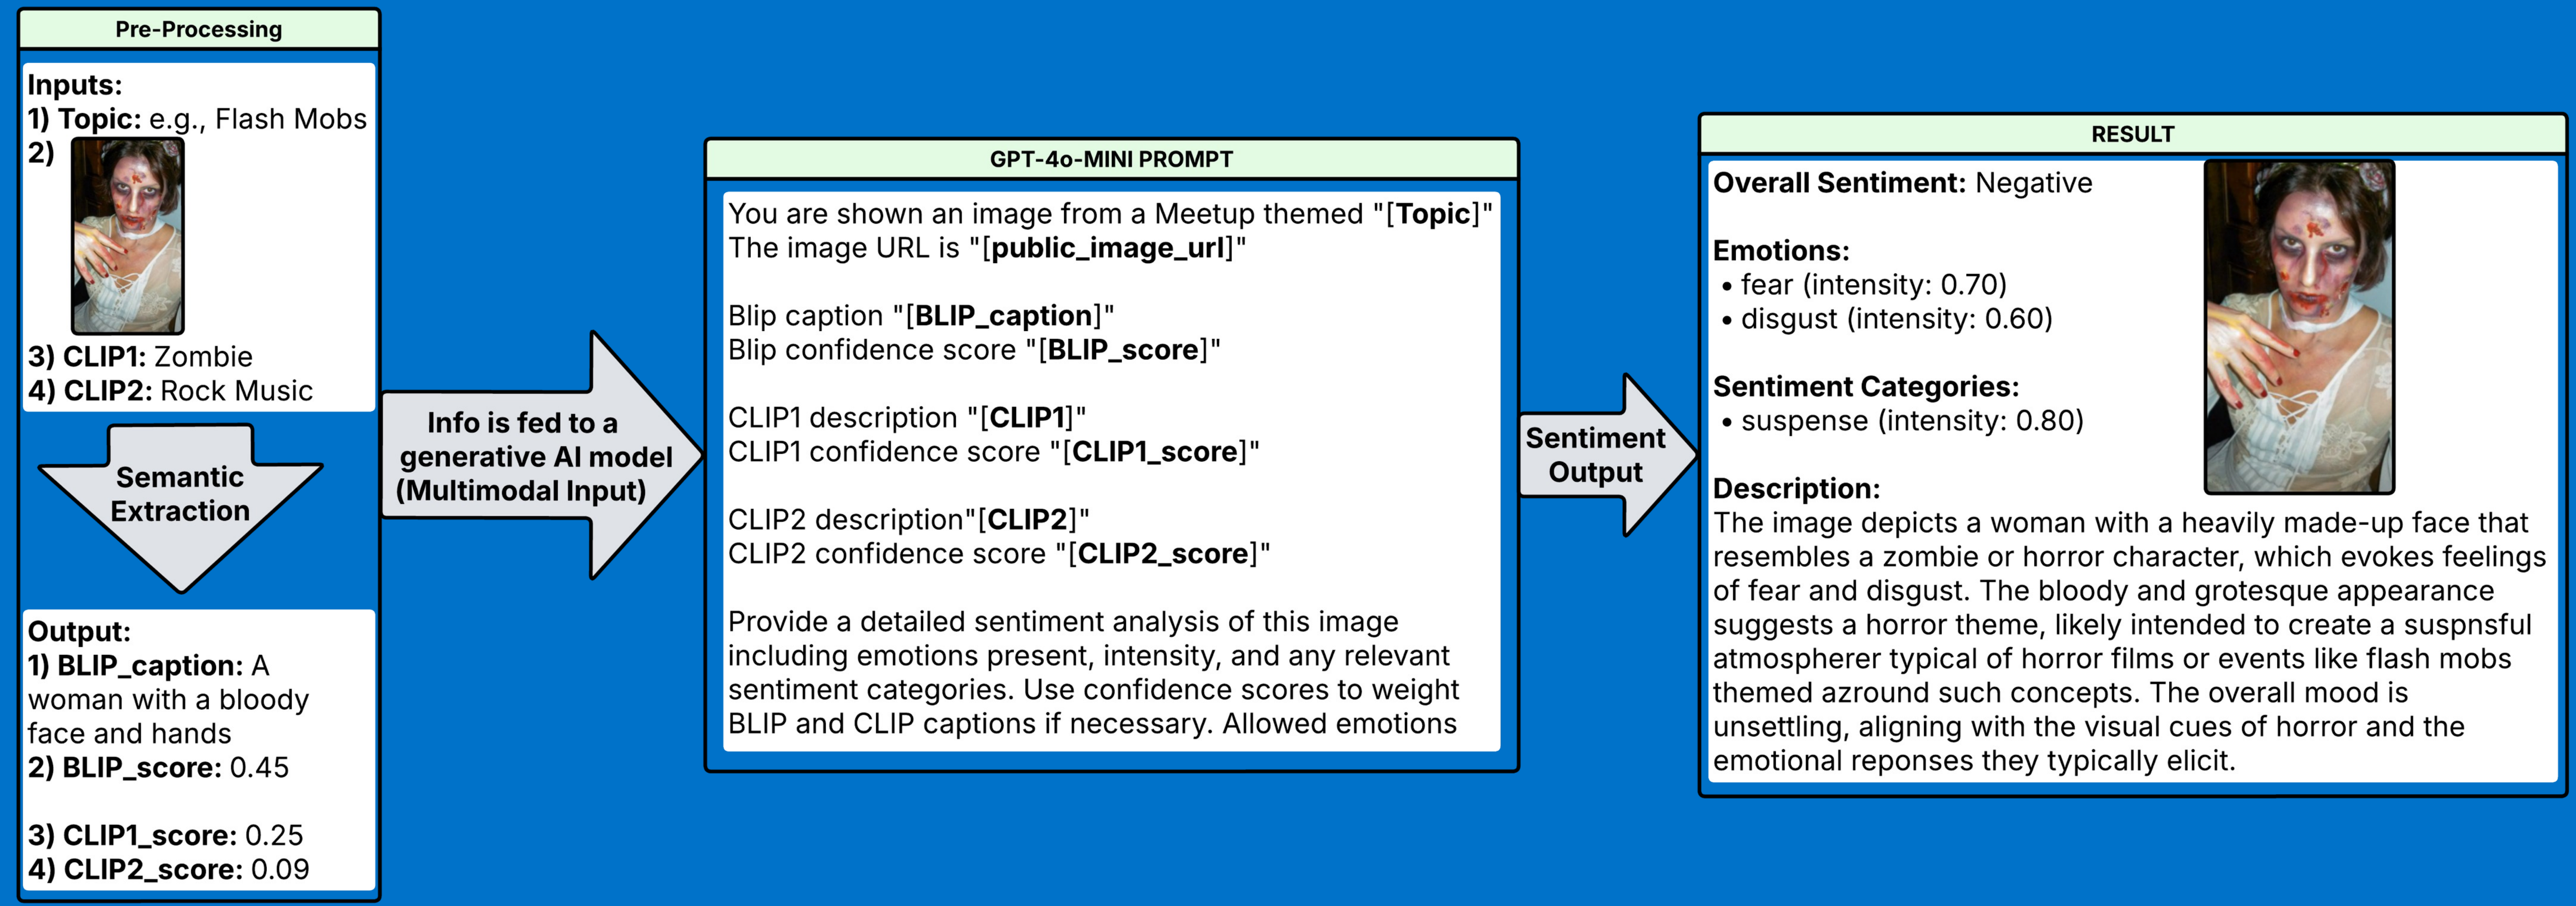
Pre-Processing

Inputs:
1) Topic: e.g., Flash Mobs
2)
3) CLIP1: Zombie
4) CLIP2: Rock Music

Semantic Extraction

Output:
1) BLIP_caption: A woman with a bloody face and hands
2) BLIP_score: 0.45

3) CLIP1_score: 0.25
4) CLIP2_score: 0.09

Info is fed to a generative AI model (Multimodal Input)

GPT-4o-MINI PROMPT

You are shown an image from a Meetup themed "[Topic]"
The image URL is "[public_image_url]"

Blip caption "[BLIP_caption]"
Blip confidence score "[BLIP_score]"

CLIP1 description "[CLIP1]"
CLIP1 confidence score "[CLIP1_score]"

CLIP2 description"[CLIP2]"
CLIP2 confidence score "[CLIP2_score]"

Provide a detailed sentiment analysis of this image including emotions present, intensity, and any relevant sentiment categories. Use confidence scores to weight BLIP and CLIP captions if necessary. Allowed emotions

Sentiment Output

RESULT

Overall Sentiment: Negative

Emotions:
• fear (intensity: 0.70)
• disgust (intensity: 0.60)

Sentiment Categories:
• suspense (intensity: 0.80)

Description:
The image depicts a woman with a heavily made-up face that resembles a zombie or horror character, which evokes feelings of fear and disgust. The bloody and grotesque appearance suggests a horror theme, likely intended to create a suspnsful atmospherer typical of horror films or events like flash mobs themed azround such concepts. The overall mood is unsettling, aligning with the visual cues of horror and the emotional reponses they typically elicit.